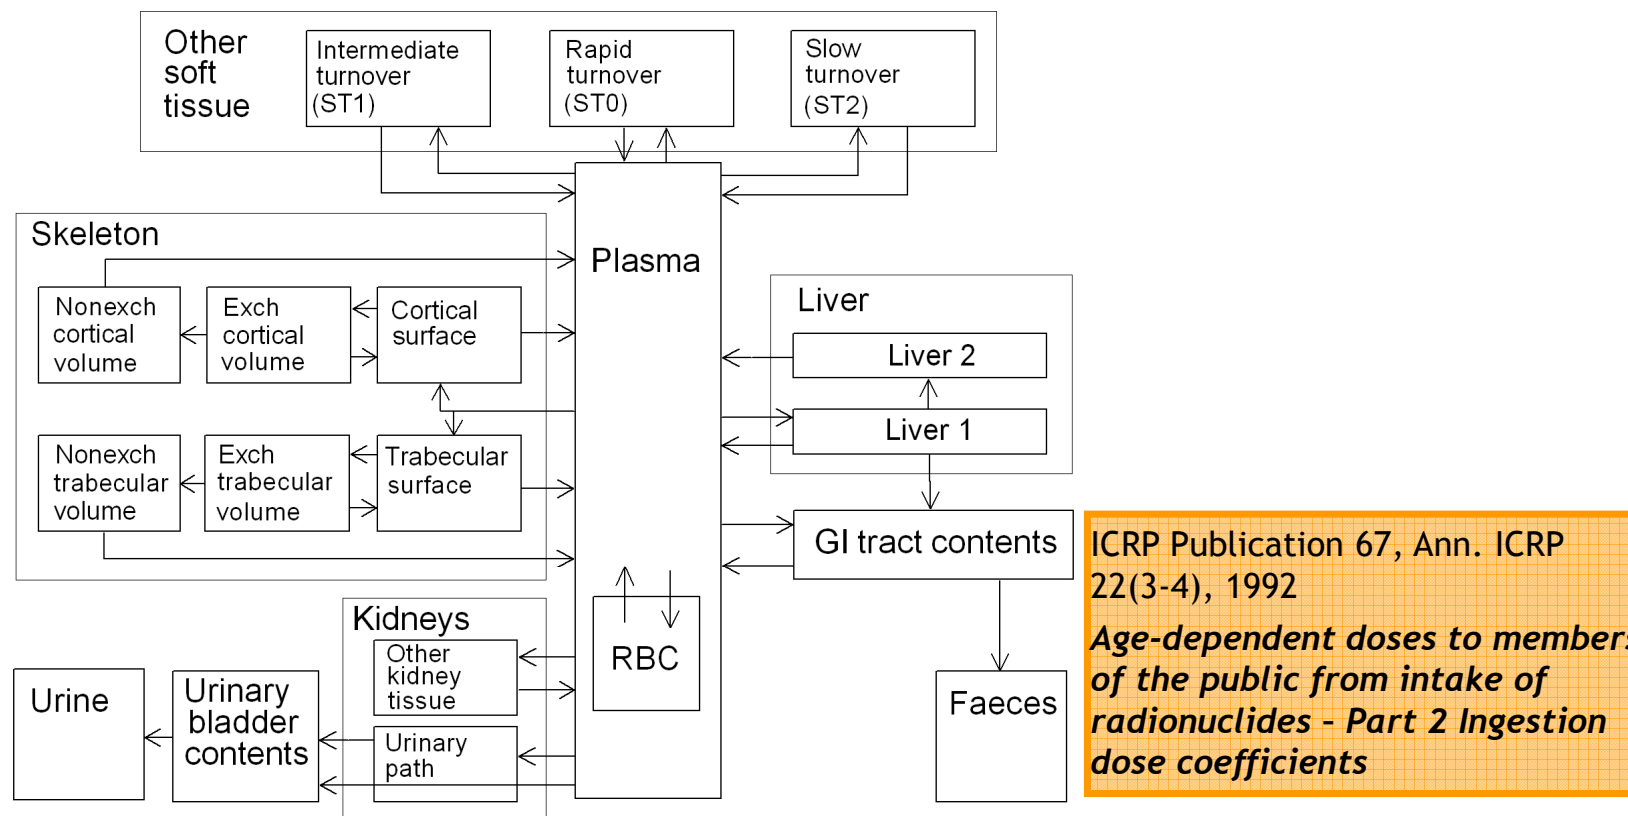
Other soft tissue

Intermediate turnover (ST1)

Rapid turnover (ST0)

Slow turnover (ST2)

Skeleton

Plasma

Nonexch cortical volume

Exch cortical volume

Cortical surface

Liver

Liver 2

Liver 1

Nonexch trabecular volume

Exch trabecular volume

Trabecular surface

GI tract contents

RBC

Kidneys

Other kidney tissue

Urine

Urinary bladder contents

Urinary path

Faeces

ICRP Publication 67, Ann. ICRP 22(3-4), 1992

*Age-dependent doses to member of the public from intake of radionuclides - Part 2 Ingestion dose coefficients*